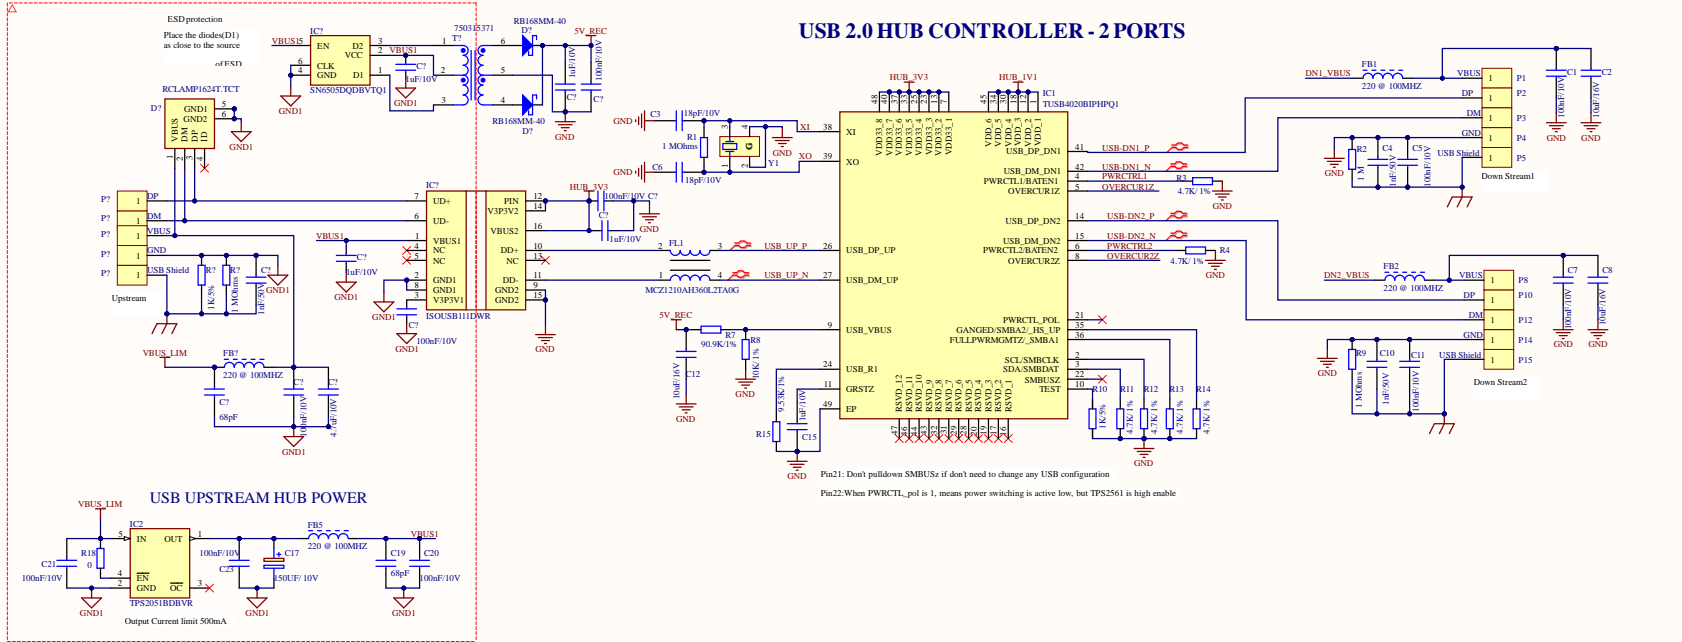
ESD protection
Place the diodes(D1) as close to the source of ESD

USB 2.0 HUB CONTROLLER - 2 PORTS

VBUS
IC?
EN D2
VCC
CLK D1
GND
SN6505DQDBVTQ1
VBUS1
1uF/10V
C?
GND1
750315371
T?
RB168MM-40
D?
5V_REC
1uF/10V
100nF/10V
C?
C?
GND
RB168MM-40
D?
GND1

RCLAMP1624T.TCT
D?
GND1
GND2
VBUS
DM
DP
ID
GND1

P?
DP
DM
VBUS
GND
USB Shield
Upstream
R?
1K/5%
R?
1 MOhms
C?
1nF/50V
GND1

IC?
UD+
UD-
VBUS1
NC
NC
GND1
GND1
V3P3V1
PIN
V3P3V2
VBUS2
DD+
NC
DD-
GND2
GND2
ISOUSB111DWR
VBUS1
C?
1uF/10V
GND1
GND1
C?
100nF/10V
GND1
HUB_3V3
100nF/10V C?
C?
1uF/10V
GND
GND

VBUS_LIM
FB?
220 @ 100MHZ
C?
68pF
C?
100nF/10V
C?
4.7uF/10V
GND1

FL1
USB_UP_P
USB_UP_N
MCZ1210AH360L2TA0G

GND C3 18pF/10V
R1
1 MOhms
Y1
XI
XO
GND C6 18pF/10V

HUB_3V3
HUB_1V1
IC1
TUSB4020BIPHPQ1
XI
XO
USB_DP_UP
USB_DM_UP
USB_VBUS
USB_R1
GRSTZ
EP
VDD33_8 VDD33_7 VDD33_6 VDD33_5 VDD33_4 VDD33_3 VDD33_2 VDD33_1
VDD_6 VDD_5 VDD_4 VDD_3 VDD_2 VDD_1
USB_DP_DN1
USB_DM_DN1
PWRCTL1/BATEN1
OVERCUR1Z
USB_DP_DN2
USB_DM_DN2
PWRCTL2/BATEN2
OVERCUR2Z
PWRCTL_POL
GANGED/SMBA2/_HS_UP
FULLPWRMGMTZ/_SMBA1
SCL/SMBCLK
SDA/SMBDAT
SMBUSZ
TEST
RSVD_12 RSVD_11 RSVD_10 RSVD_9 RSVD_8 RSVD_7 RSVD_6 RSVD_5 RSVD_4 RSVD_3 RSVD_2 RSVD_1
USB-DN1_P
USB-DN1_N
PWRCTRL1
OVERCUR1Z
R3
4.7K/ 1%
GND
USB-DN2_P
USB-DN2_N
PWRCTRL2
OVERCUR2Z
R4
4.7K/ 1%
GND

5V_REC
R7
90.9K/1%
R8
10K/ 1%
GND
C12
10uF/16V
GND
R15
9.53K/1%
C15
1uF/10V
GND
R10
1K/5%
R11
4.7K/1%
R12
4.7K/1%
R13
4.7K/1%
R14
4.7K/1%
GND

DN1_VBUS
FB1
220 @ 100MHZ
VBUS
DP
DM
GND
USB Shield
P1 P2 P3 P4 P5
Down Stream1
C1
100nF/10V
C2
10uF/16V
GND GND
R2
1 M
C4
1nF/50V
C5
100nF/10V
GND

DN2_VBUS
FB2
220 @ 100MHZ
VBUS
DP
DM
GND
USB Shield
P8 P10 P12 P14 P15
Down Stream2
C7
100nF/10V
C8
10uF/16V
GND GND
R9
1 MOhms
C10
1nF/50V
C11
100nF/10V
GND

Pin21: Don't pulldown SMBUSz if don't need to change any USB configuration
Pin22:When PWRCTL_pol is 1, means power switching is active low, but TPS2561 is high enable

USB UPSTREAM HUB POWER
VBUS_LIM
IC2
IN OUT
EN
GND OC
TPS2051BDBVR
C21
100nF/10V
R18
0
GND1
100nF/10V
C23
FB5
220 @ 100MHZ
C17
150UF/ 10V
GND1
VBUS1
C19
68pF
C20
100nF/10V
GND1
Output Current limit 500mA